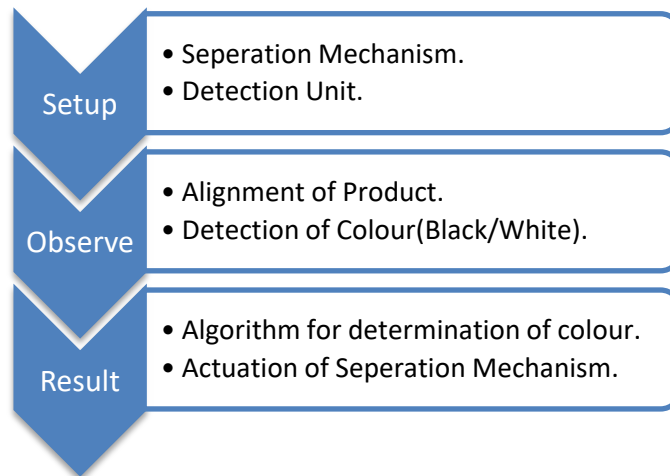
Setup

• Seperation Mechanism.
• Detection Unit.

Observe

• Alignment of Product.
• Detection of Colour(Black/White).

Result

• Algorithm for determination of colour.
• Actuation of Seperation Mechanism.